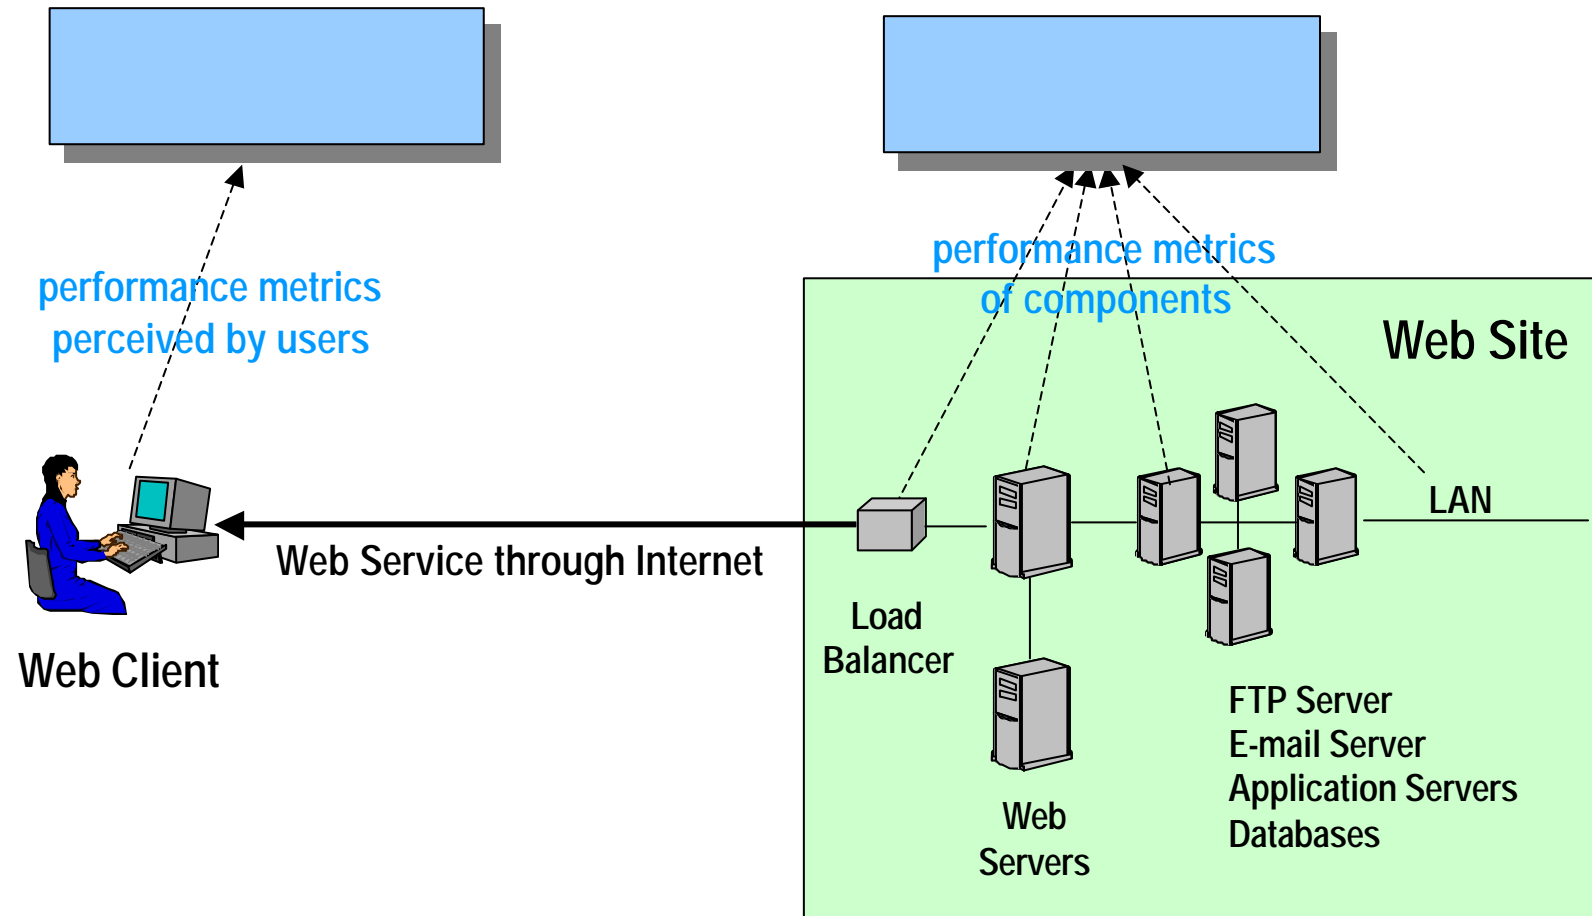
performance metrics perceived by users

performance metrics of components

Web Site

LAN

Web Service through Internet

Web Client

Load Balancer

Web Servers

FTP Server
E-mail Server
Application Servers
Databases